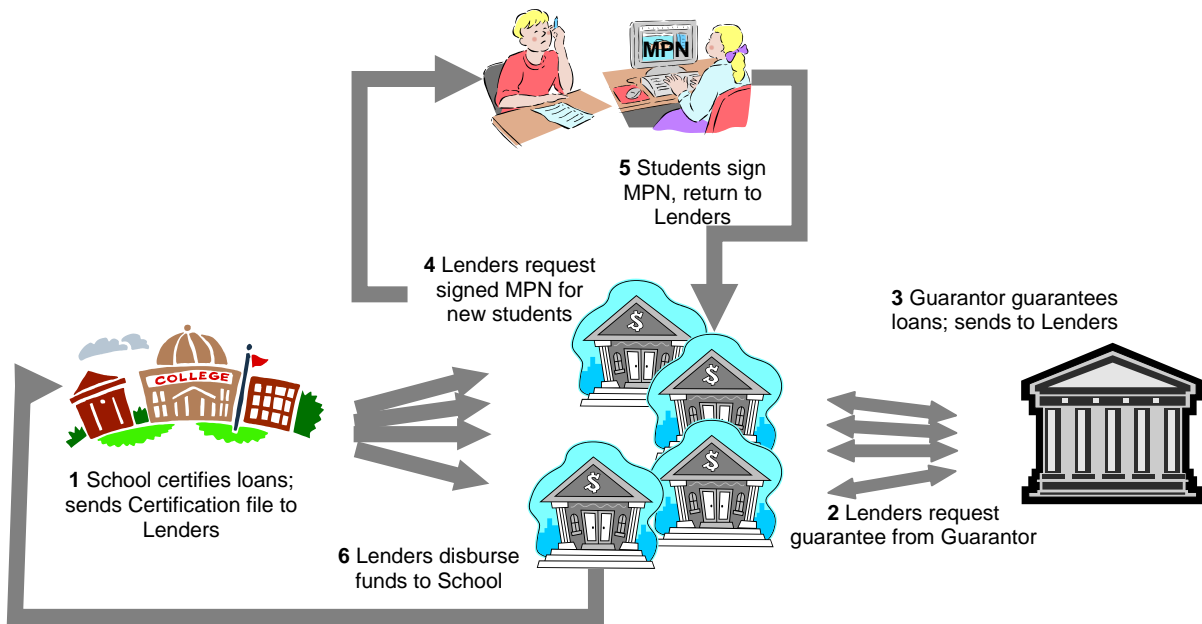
MPN

5 Students sign MPN, return to Lenders

4 Lenders request signed MPN for new students

3 Guarantor guarantees loans; sends to Lenders

COLLEGE

$

$

$

$

1 School certifies loans; sends Certification file to Lenders

2 Lenders request guarantee from Guarantor

6 Lenders disburse funds to School